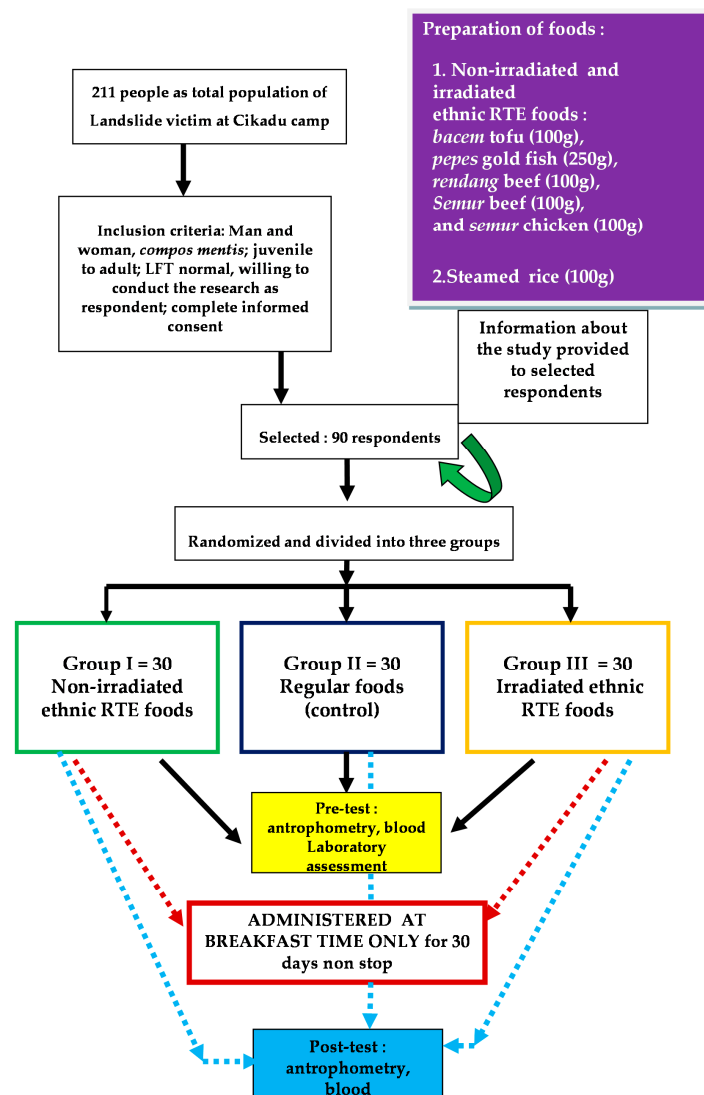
Preparation of foods :

1. Non-irradiated and irradiated ethnic RTE foods : bacem tofu (100g), pepes gold fish (250g), rendang beef (100g), Semur beef (100g), and semur chicken (100g)

2.Steamed rice (100g)

211 people as total population of Landslide victim at Cikadu camp

Inclusion criteria: Man and woman, compos mentis; juvenile to adult; LFT normal, willing to conduct the research as respondent; complete informed consent

Information about the study provided to selected respondents

Selected : 90 respondents

Randomized and divided into three groups

Group I = 30 Non-irradiated ethnic RTE foods

Group II = 30 Regular foods (control)

Group III = 30 Irradiated ethnic RTE foods

Pre-test : antrophometry, blood Laboratory assessment

ADMINISTERED AT BREAKFAST TIME ONLY for 30 days non stop

Post-test : antrophometry, blood